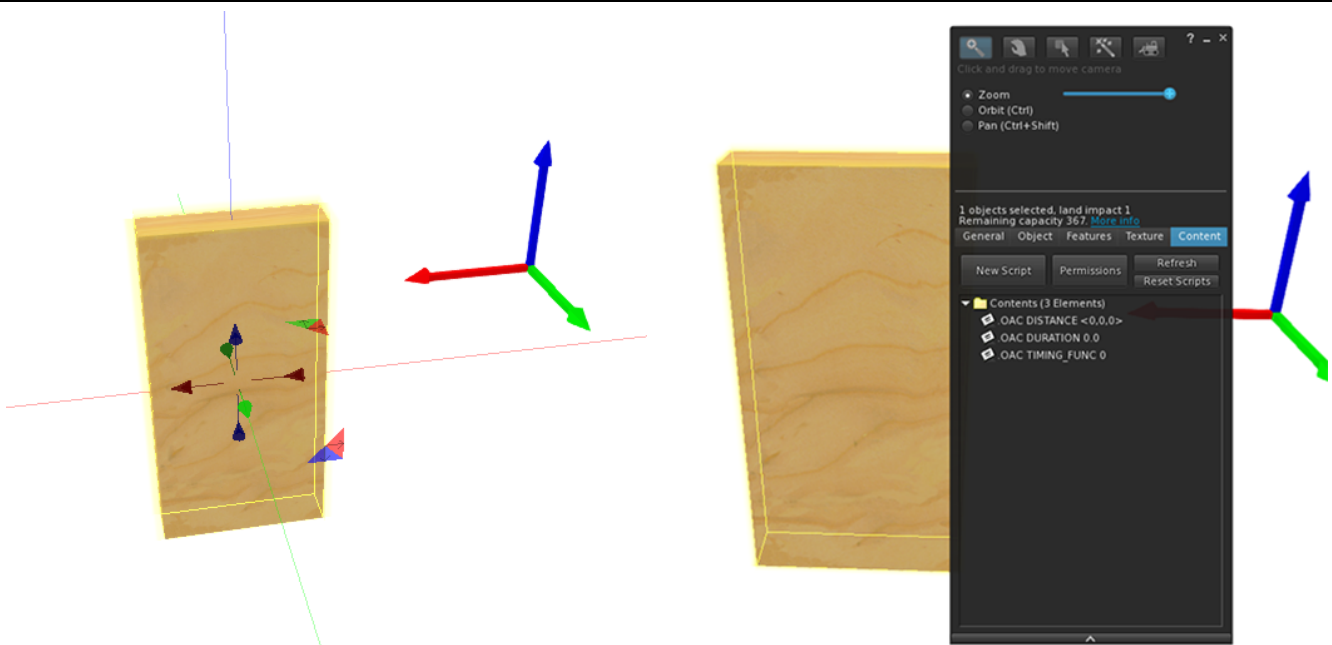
? – ×

Click and drag to move camera

Zoom
Orbit (Ctrl)
Pan (Ctrl+Shift)

1 objects selected, land impact 1
Remaining capacity 367. More info

General | Object | Features | Texture | Content

New Script
Permissions
Refresh
Reset Scripts

Contents (3 Elements)
.OAC DISTANCE <0,0,0>
.OAC DURATION 0.0
.OAC TIMING_FUNC 0